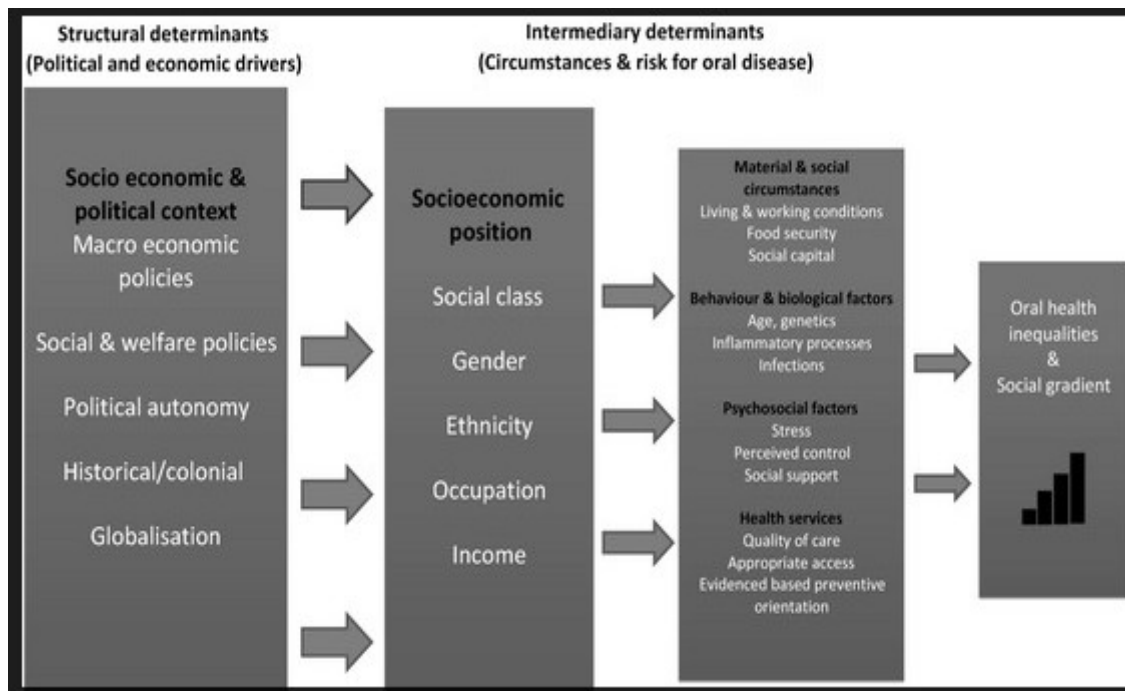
Structural determinants
(Political and economic drivers)

Intermediary determinants
(Circumstances & risk for oral disease)

Socio economic & political context
Macro economic policies
Social & welfare policies
Political autonomy
Historical/colonial
Globalisation

Socioeconomic position
Social class
Gender
Ethnicity
Occupation
Income

Material & social circumstances
Living & working conditions
Food security
Social capital

Behaviour & biological factors
Age, genetics
Inflammatory processes
Infections

Psychosocial factors
Stress
Perceived control
Social support

Health services
Quality of care
Appropriate access
Evidenced based preventive orientation

Oral health inequalities
&
Social gradient